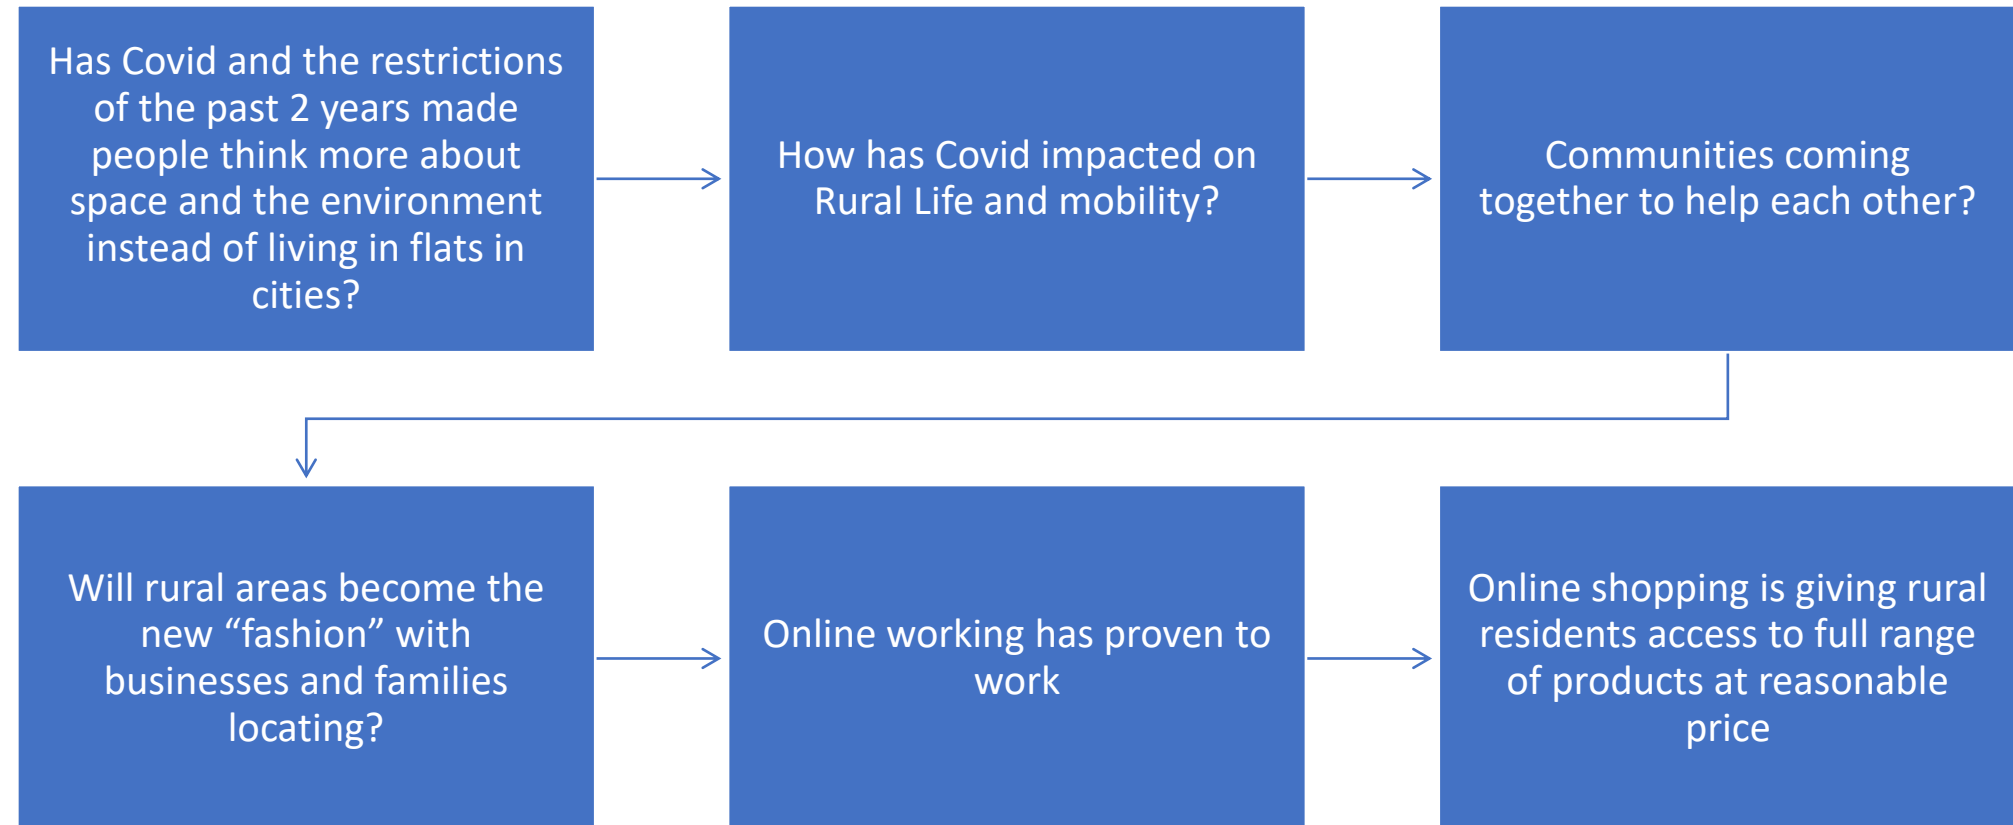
Has Covid and the restrictions of the past 2 years made people think more about space and the environment instead of living in flats in cities?

How has Covid impacted on Rural Life and mobility?

Communities coming together to help each other?

Will rural areas become the new “fashion” with businesses and families locating?

Online working has proven to work

Online shopping is giving rural residents access to full range of products at reasonable price